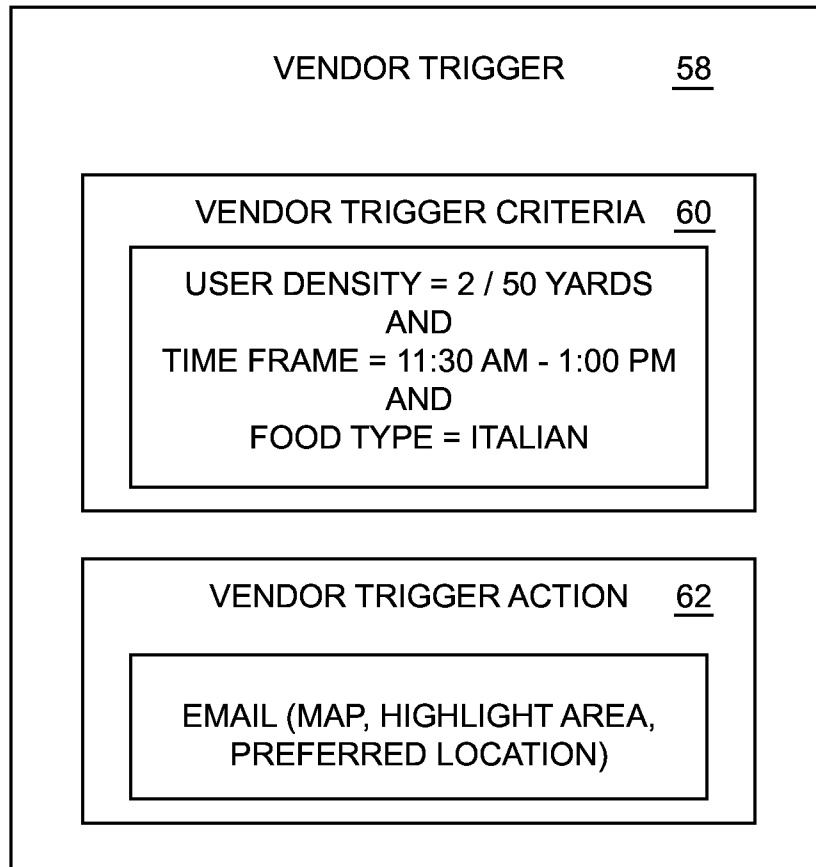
VENDOR TRIGGER 58

VENDOR TRIGGER CRITERIA 60

USER DENSITY = 2 / 50 YARDS
AND
TIME FRAME = 11:30 AM - 1:00 PM
AND
FOOD TYPE = ITALIAN

VENDOR TRIGGER ACTION 62

EMAIL (MAP, HIGHLIGHT AREA, PREFERRED LOCATION)